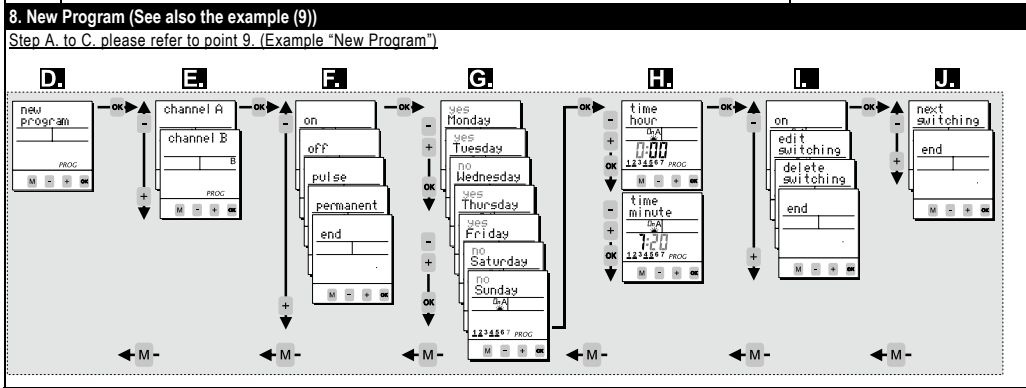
8. New Program (See also the example (9))

Step A. to C. please refer to point 9. (Example "New Program")

D.

new program

PROG

M - + OK

OK

E.

channel A

channel B

B

PROG

M - + OK

-

+

OK

F.

on

off

pulse

permanent

end

M - + OK

-

+

OK

G.

yes Monday

yes Tuesday

no Wednesday

yes Thursday

yes Friday

no Saturday

no Sunday

0-A

1 2 3 4 5 6 7 PROG

M - + OK

-

+

OK

-

+

OK

OK

H.

time hour

0-A

0:00

1 2 3 4 5 6 7 PROG

M - + OK

time minute

0-A

7:20

1 2 3 4 5 6 7 PROG

M - + OK

-

+

OK

-

+

OK

OK

I.

on

edit switching

delete switching

end

M - + OK

-

+

OK

J.

next switching

end

M - + OK

-

+

M

M

M

M

M

M